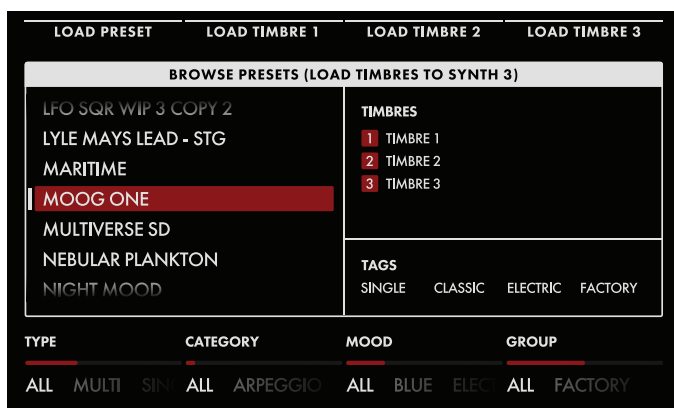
LOAD PRESET
LOAD TIMBRE 1
LOAD TIMBRE 2
LOAD TIMBRE 3

BROWSE PRESETS (LOAD TIMBRES TO SYNTH 3)

LFO SQR WIP 3 COPY 2
LYLE MAYS LEAD - STG
MARITIME
MOOG ONE
MULTIVERSE SD
NEBULAR PLANKTON
NIGHT MOOD

TIMBRES
1 TIMBRE 1
2 TIMBRE 2
3 TIMBRE 3

TAGS
SINGLE CLASSIC ELECTRIC FACTORY

TYPE
ALL MULTI SIN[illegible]

CATEGORY
ALL ARPEGGIO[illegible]

MOOD
ALL BLUE ELEC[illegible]

GROUP
ALL FACTORY